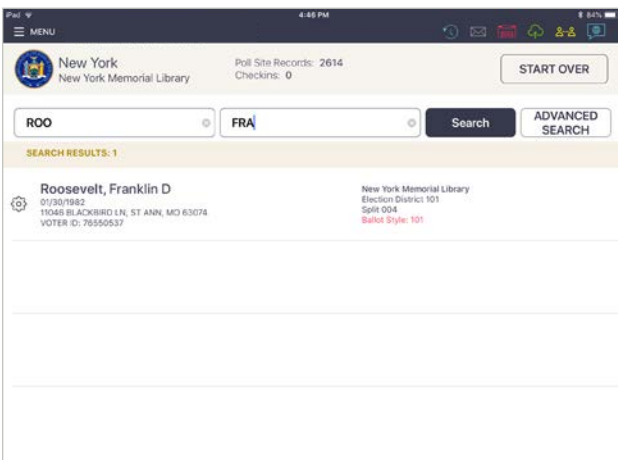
iPad
4:46 PM
84%
MENU

New York
New York Memorial Library

Poll Site Records: 2614
Checkins: 0

START OVER

ROO

FRA

Search

ADVANCED SEARCH

SEARCH RESULTS: 1

Roosevelt, Franklin D
01/30/1982
11046 BLACKBIRD LN, ST ANN, MO 63074
VOTER ID: 76550537

New York Memorial Library
Election District 101
Split 004
Ballot Style: 101